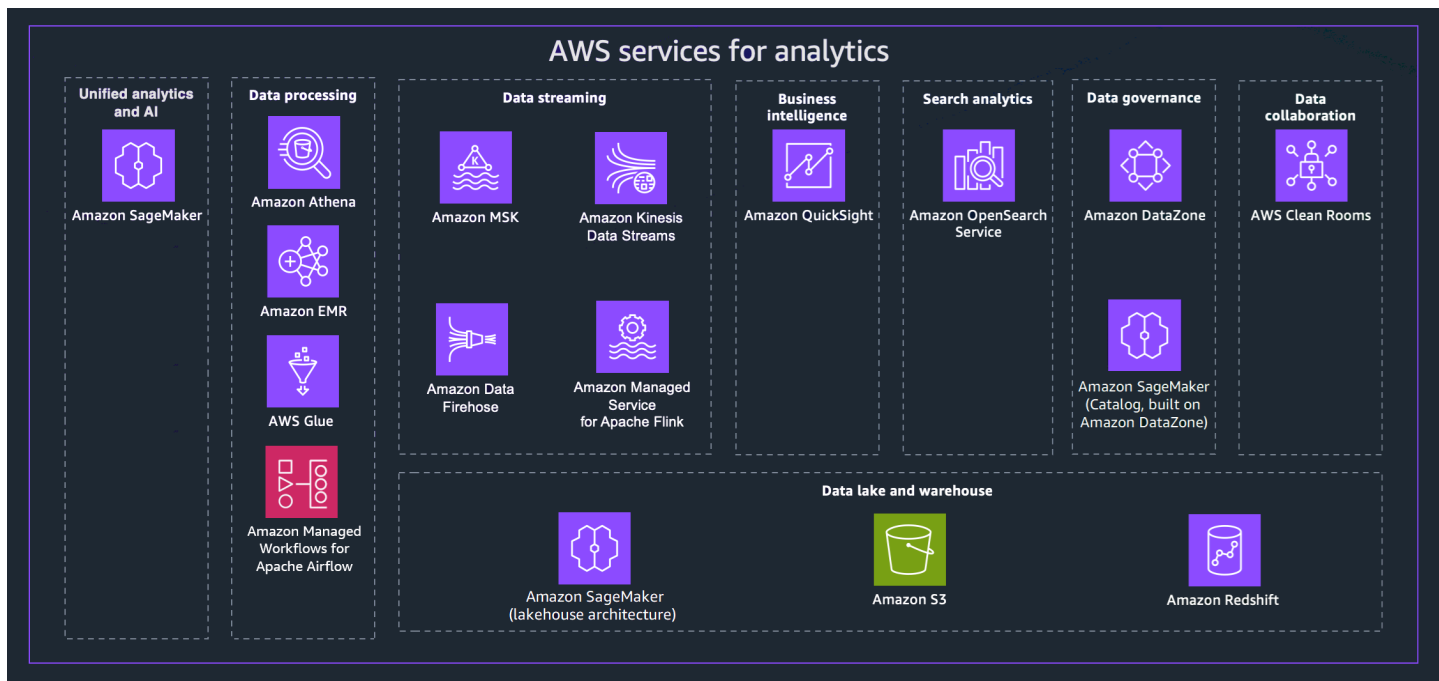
AWS services for analytics

Unified analytics and AI

Amazon SageMaker

Data processing

Amazon Athena

Amazon EMR

AWS Glue

Amazon Managed Workflows for Apache Airflow

Data streaming

Amazon MSK

Amazon Kinesis Data Streams

Amazon Data Firehose

Amazon Managed Service for Apache Flink

Business intelligence

Amazon QuickSight

Search analytics

Amazon OpenSearch Service

Data governance

Amazon DataZone

Amazon SageMaker (Catalog, built on Amazon DataZone)

Data collaboration

AWS Clean Rooms

Data lake and warehouse

Amazon SageMaker (lakehouse architecture)

Amazon S3

Amazon Redshift